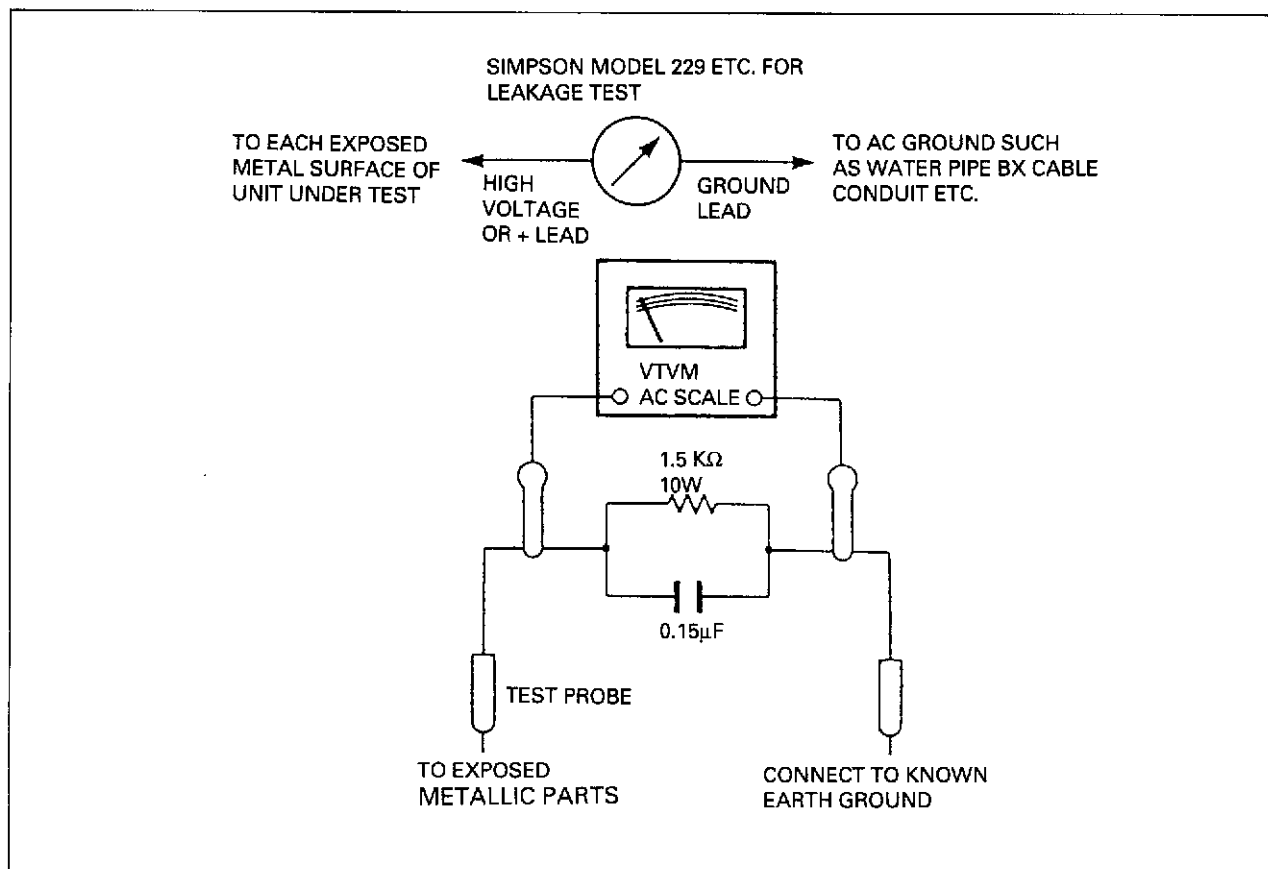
SIMPSON MODEL 229 ETC. FOR LEAKAGE TEST

TO EACH EXPOSED METAL SURFACE OF UNIT UNDER TEST

HIGH VOLTAGE OR + LEAD

GROUND LEAD

TO AC GROUND SUCH AS WATER PIPE BX CABLE CONDUIT ETC.

VTVM AC SCALE

1.5 K$\Omega$ 10W

0.15$\mu$F

TEST PROBE

TO EXPOSED METALLIC PARTS

CONNECT TO KNOWN EARTH GROUND